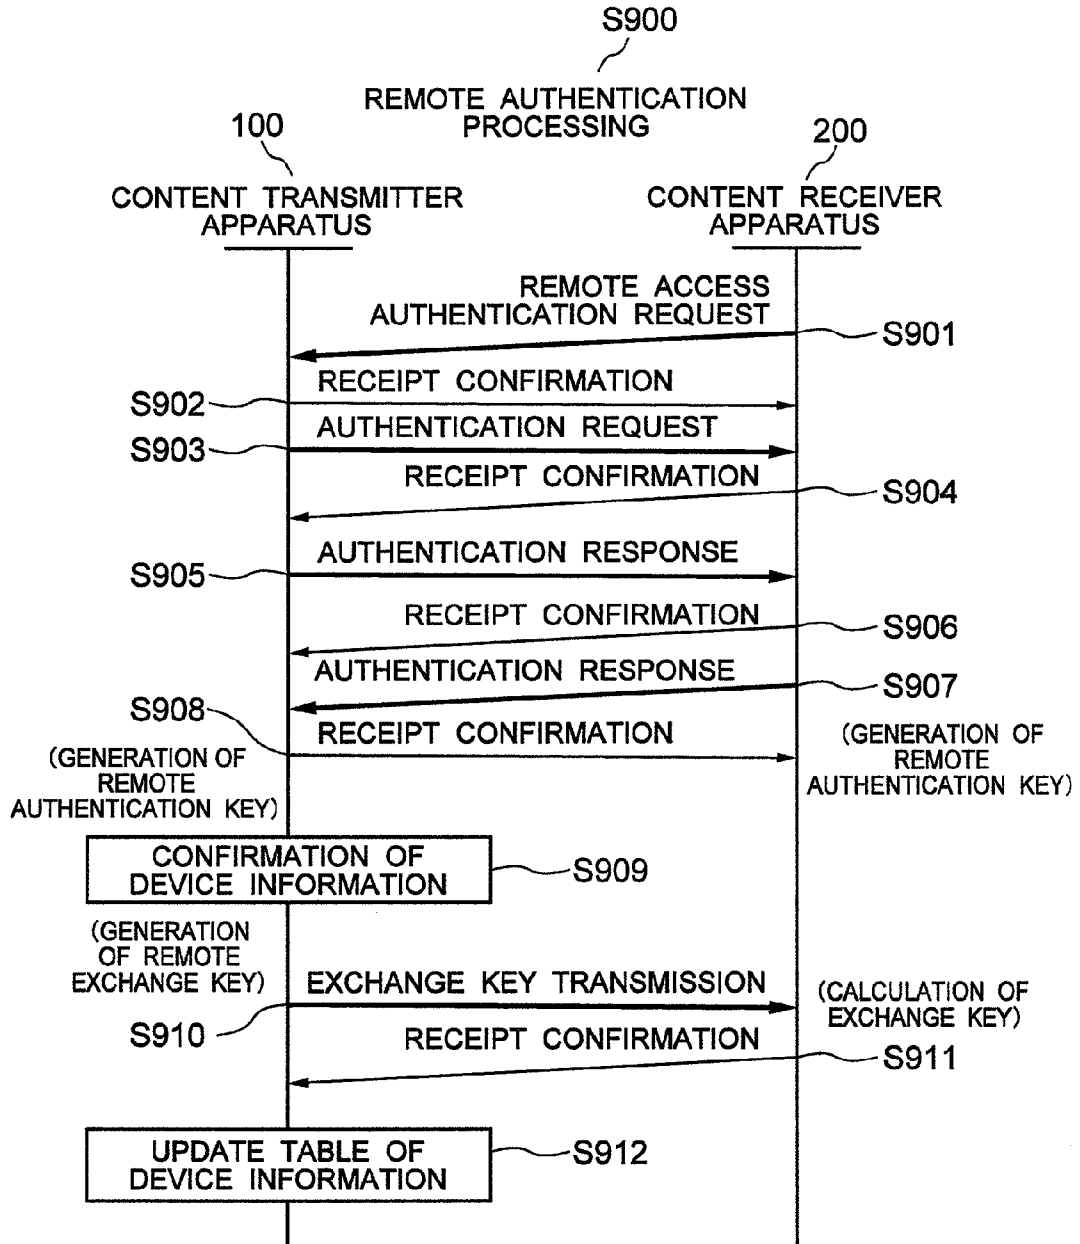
S900

REMOTE AUTHENTICATION PROCESSING

100

CONTENT TRANSMITTER APPARATUS

200

CONTENT RECEIVER APPARATUS

REMOTE ACCESS AUTHENTICATION REQUEST

S901

RECEIPT CONFIRMATION

S902

AUTHENTICATION REQUEST

S903

RECEIPT CONFIRMATION

S904

AUTHENTICATION RESPONSE

S905

RECEIPT CONFIRMATION

S906

AUTHENTICATION RESPONSE

S907

S908

RECEIPT CONFIRMATION

(GENERATION OF REMOTE AUTHENTICATION KEY)

(GENERATION OF REMOTE AUTHENTICATION KEY)

CONFIRMATION OF DEVICE INFORMATION

S909

(GENERATION OF REMOTE EXCHANGE KEY)

EXCHANGE KEY TRANSMISSION

(CALCULATION OF EXCHANGE KEY)

S910

RECEIPT CONFIRMATION

S911

UPDATE TABLE OF DEVICE INFORMATION

S912